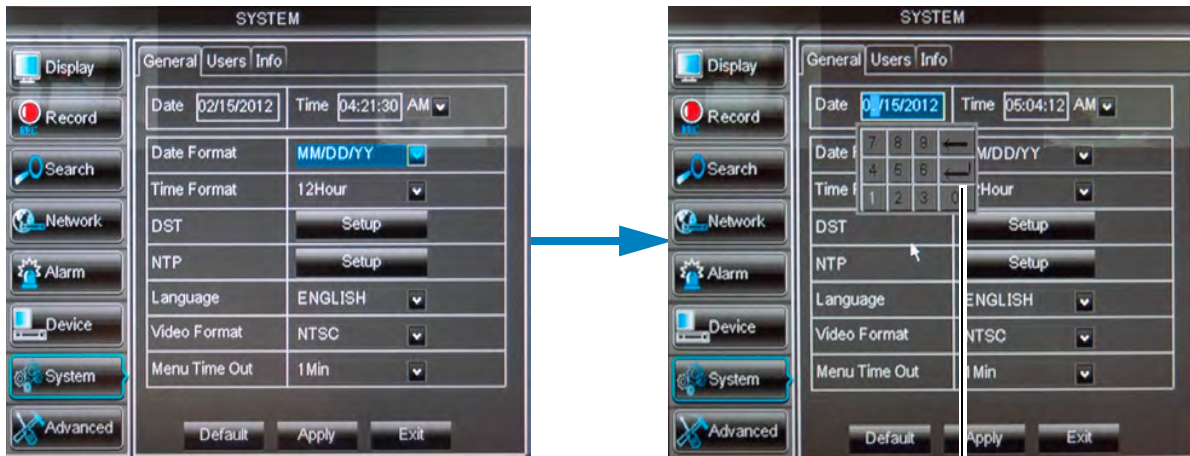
SYSTEM

Display
Record
Search
Network
Alarm
Device
System
Advanced

General Users Info

| Date 02/15/2012 | Time 04:21:30 AM |
|---|---|
| Date Format | MM/DD/YY |
| Time Format | 12Hour |
| DST | Setup |
| NTP | Setup |
| Language | ENGLISH |
| Video Format | NTSC |
| Menu Time Out | 1Min |

Default Apply Exit

SYSTEM

Display
Record
Search
Network
Alarm
Device
System
Advanced

General Users Info

Date 0 /15/2012 Time 05:04:12 AM

7 8 9 ⟵
4 5 6 ⟵
1 2 3 0

| Date F | M/DD/YY |
|---|---|
| Time F | Hour |
| DST | Setup |
| NTP | Setup |
| Language | ENGLISH |
| Video Format | NTSC |
| Menu Time Out | Min |

Default Apply Exit